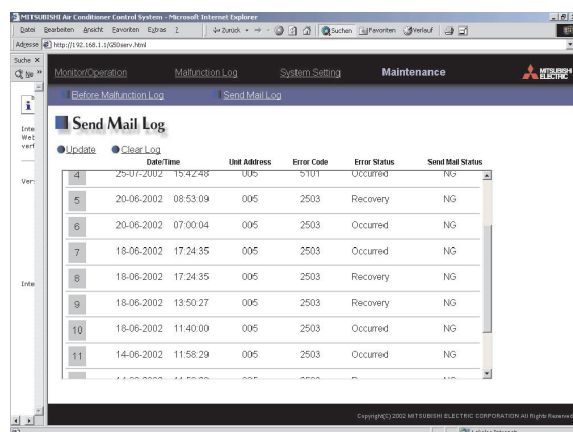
MITSUBISHI Air Conditioner Control System - Microsoft Internet Explorer

Datei Bearbeiten Ansicht Favoriten Extras ?

Zurück Suchen Favoriten Verlauf

Adresse http://192.168.1.1/g50serv.html

Suche

Inte
Web
verf

Ver

Inte

Monitor/Operation Malfunction Log System Setting Maintenance

MITSUBISHI ELECTRIC

Before Malfunction Log Send Mail Log

Send Mail Log

Update Clear Log

| | Date/Time | Unit Address | Error Code | Error Status | Send Mail Status |
|---|---|---|---|---|---|
| 4 | 25-07-2002 15:42:48 | 005 | 5101 | Occurred | NG |
| 5 | 20-06-2002 08:53:09 | 005 | 2503 | Recovery | NG |
| 6 | 20-06-2002 07:00:04 | 005 | 2503 | Occurred | NG |
| 7 | 18-06-2002 17:24:35 | 005 | 2503 | Occurred | NG |
| 8 | 18-06-2002 17:24:35 | 005 | 2503 | Recovery | NG |
| 9 | 18-06-2002 13:50:27 | 005 | 2503 | Recovery | NG |
| 10 | 18-06-2002 11:40:00 | 005 | 2503 | Occurred | NG |
| 11 | 14-06-2002 11:58:29 | 005 | 2503 | Occurred | NG |
| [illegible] | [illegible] | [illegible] | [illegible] | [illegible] | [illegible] |

Copyright(C) 2002 MITSUBISHI ELECTRIC CORPORATION All Rights Reserved

Lokales Intranet